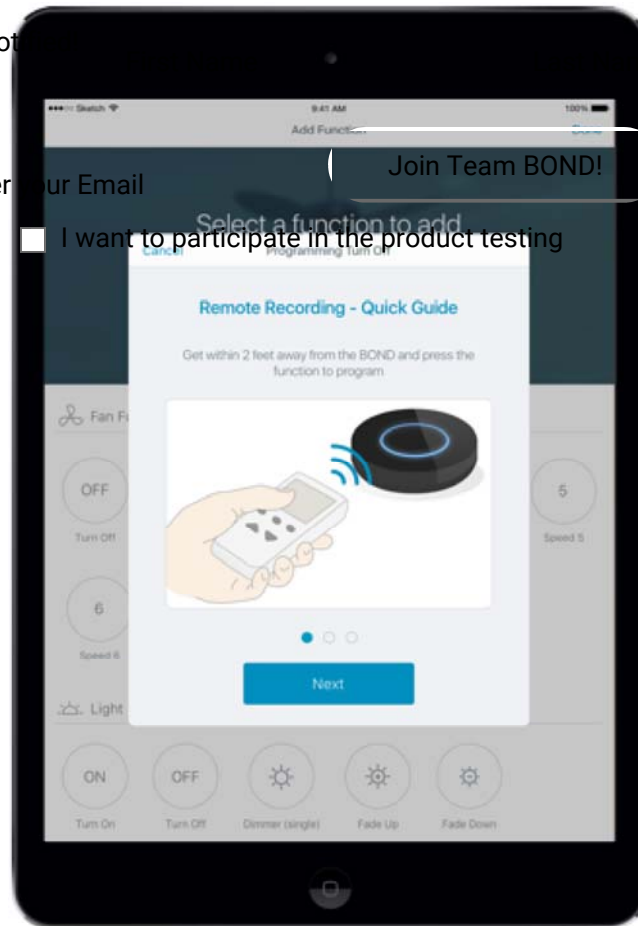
ot

Sketch 9:41 AM 100%

Add Function Done

Join Team BOND!

er ur Email

Select a function to add

I want to participate in the product testing

Cancel Programming Turn Off

Remote Recording - Quick Guide

Get within 2 feet away from the BOND and press the function to program

Fan F

OFF

Turn Off

5

Speed 5

6

Speed 6

Next

Light

ON

Turn On

OFF

Turn Off

Dimmer (single)

Fade Up

Fade Down